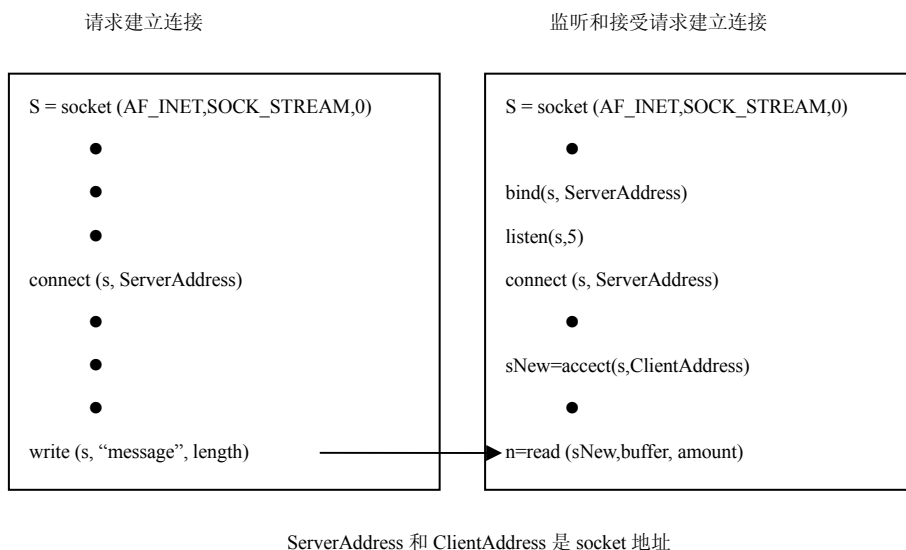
请求建立连接

S = socket (AF_INET,SOCK_STREAM,0)

●

●

●

connect (s, ServerAddress)

●

●

●

write (s, “message”, length)

监听和接受请求建立连接

S = socket (AF_INET,SOCK_STREAM,0)

●

bind(s, ServerAddress)

listen(s,5)

connect (s, ServerAddress)

●

sNew=accect(s,ClientAddress)

●

n=read (sNew,buffer, amount)

ServerAddress 和 ClientAddress 是 socket 地址